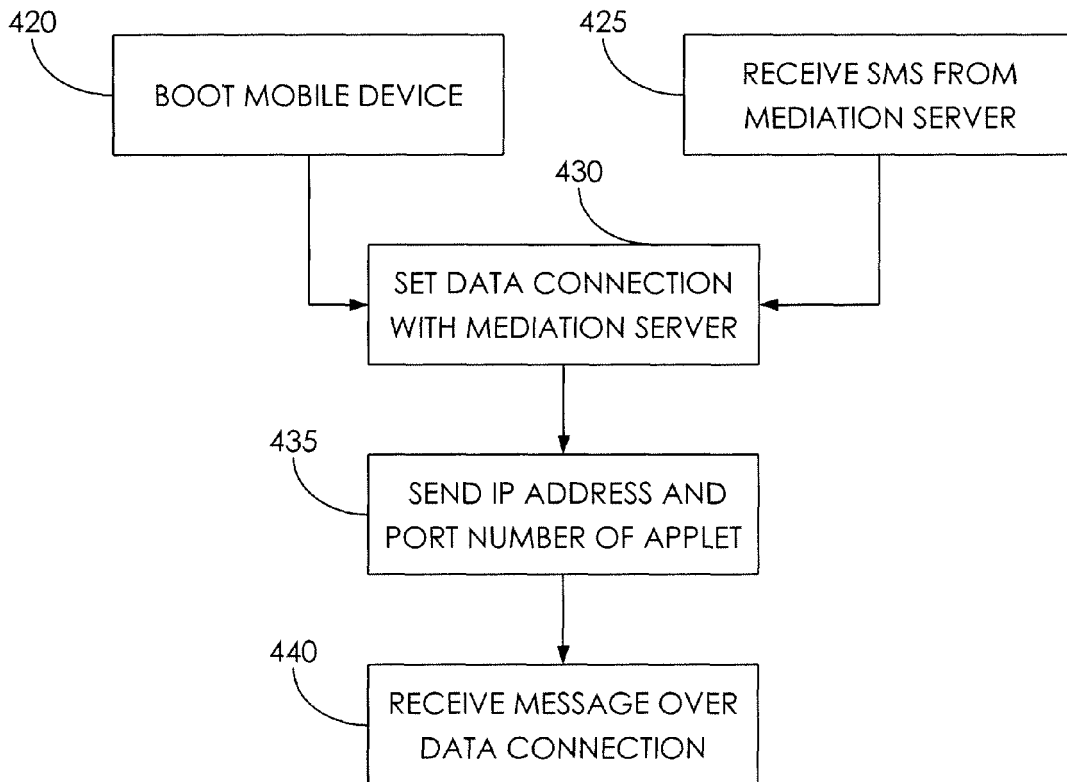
420

BOOT MOBILE DEVICE

425

RECEIVE SMS FROM MEDIATION SERVER

430

SET DATA CONNECTION WITH MEDIATION SERVER

435

SEND IP ADDRESS AND PORT NUMBER OF APPLET

440

RECEIVE MESSAGE OVER DATA CONNECTION